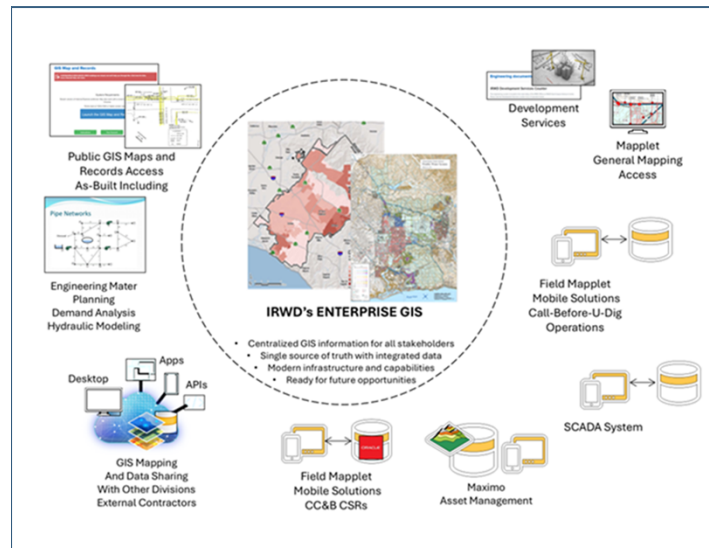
GIS Map and Records

Public GIS Maps and Records Access As-Built Including

Pipe Networks

Engineering Mater Planning Demand Analysis Hydraulic Modeling

Desktop

Apps

APIs

GIS Mapping And Data Sharing With Other Divisions External Contractors

Development Services

Mapplet General Mapping Access

IRWD's ENTERPRISE GIS

• Centralized GIS information for all stakeholders
• Single source of truth with integrated data
• Modern infrastructure and capabilities
• Ready for future opportunities

Field Mapplet Mobile Solutions Call-Before-U-Dig Operations

SCADA System

Field Mapplet Mobile Solutions CC&B CSRs

Maximo Asset Management